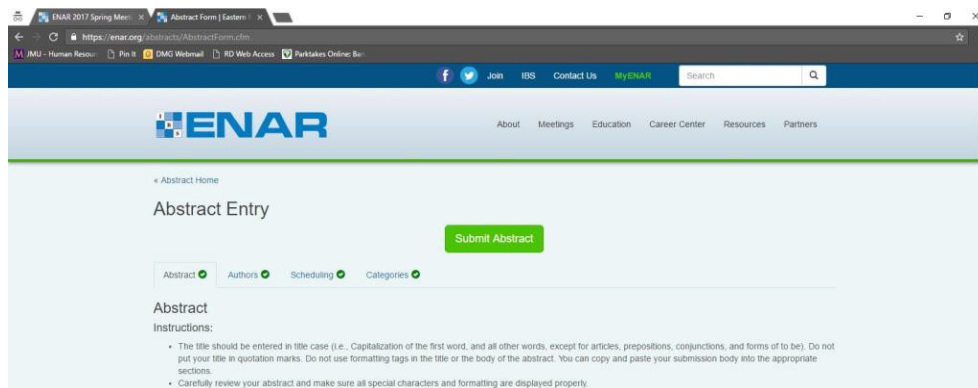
ENAR 2017 Spring Meeti × Abstract Form | Eastern × 

https://enar.org/abstracts/AbstractForm.cfm

JMU - Human Resour Pin It DMG Webmail RD Web Access Parktakes Online: Ba

Join IBS Contact Us MyENAR Search

ENAR

About Meetings Education Career Center Resources Partners

« Abstract Home

Abstract Entry

Submit Abstract

Abstract Authors Scheduling Categories

Abstract

Instructions:

- The title should be entered in title case (i.e., Capitalization of the first word, and all other words, except for articles, prepositions, conjunctions, and forms of to be). Do not put your title in quotation marks. Do not use formatting tags in the title or the body of the abstract. You can copy and paste your submission body into the appropriate sections.
- Carefully review your abstract and make sure all special characters and formatting are displayed properly.